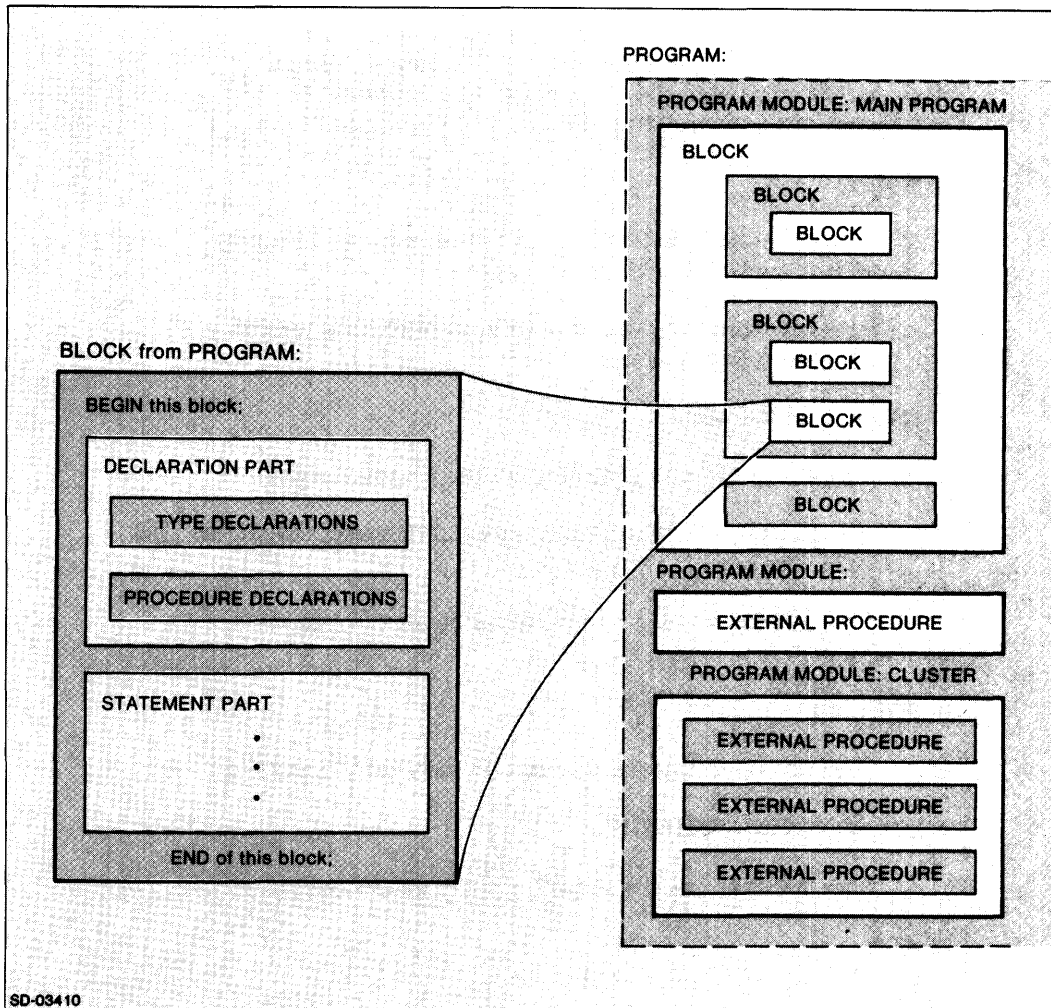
PROGRAM:

PROGRAM MODULE: MAIN PROGRAM

BLOCK

BLOCK

BLOCK

BLOCK

BLOCK

BLOCK

BLOCK

PROGRAM MODULE:

EXTERNAL PROCEDURE

PROGRAM MODULE: CLUSTER

EXTERNAL PROCEDURE

EXTERNAL PROCEDURE

EXTERNAL PROCEDURE

BLOCK from PROGRAM:

BEGIN this block;

DECLARATION PART

TYPE DECLARATIONS

PROCEDURE DECLARATIONS

STATEMENT PART

•
•
•

END of this block;

SD-03410